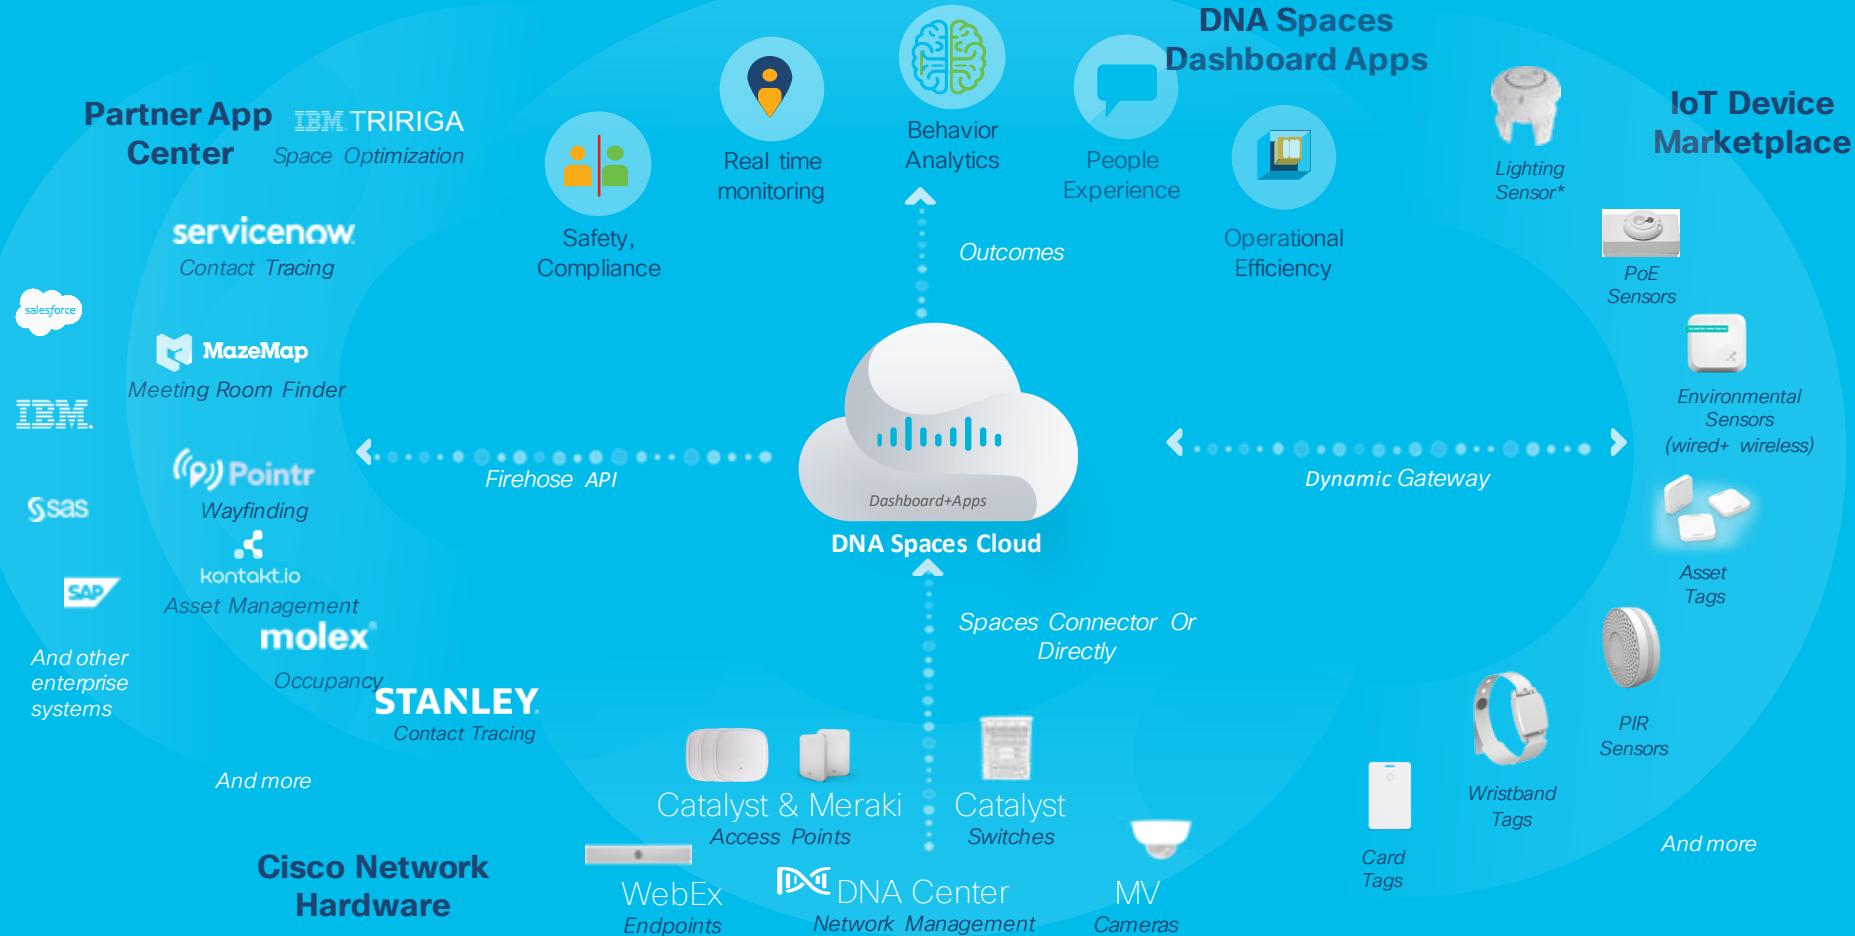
DNA Spaces Dashboard Apps

Partner App Center

IBM TRIRIGA
Space Optimization

servicenow
Contact Tracing

salesforce

MazeMap
Meeting Room Finder

IBM

Pointr
Wayfinding

sas

kontakt.io
Asset Management

SAP

molex
Occupancy

And other enterprise systems

STANLEY
Contact Tracing

And more

Safety, Compliance

Real time monitoring

Behavior Analytics

People Experience

Operational Efficiency

Outcomes

IoT Device Marketplace

Lighting Sensor*

PoE Sensors

Environmental Sensors (wired+ wireless)

Asset Tags

PIR Sensors

Wristband Tags

Card Tags

And more

Firehose API

Dashboard+Apps
DNA Spaces Cloud

Dynamic Gateway

Spaces Connector Or Directly

Catalyst & Meraki
Access Points

Catalyst
Switches

Cisco Network Hardware

WebEx
Endpoints

DNA Center
Network Management

MV
Cameras